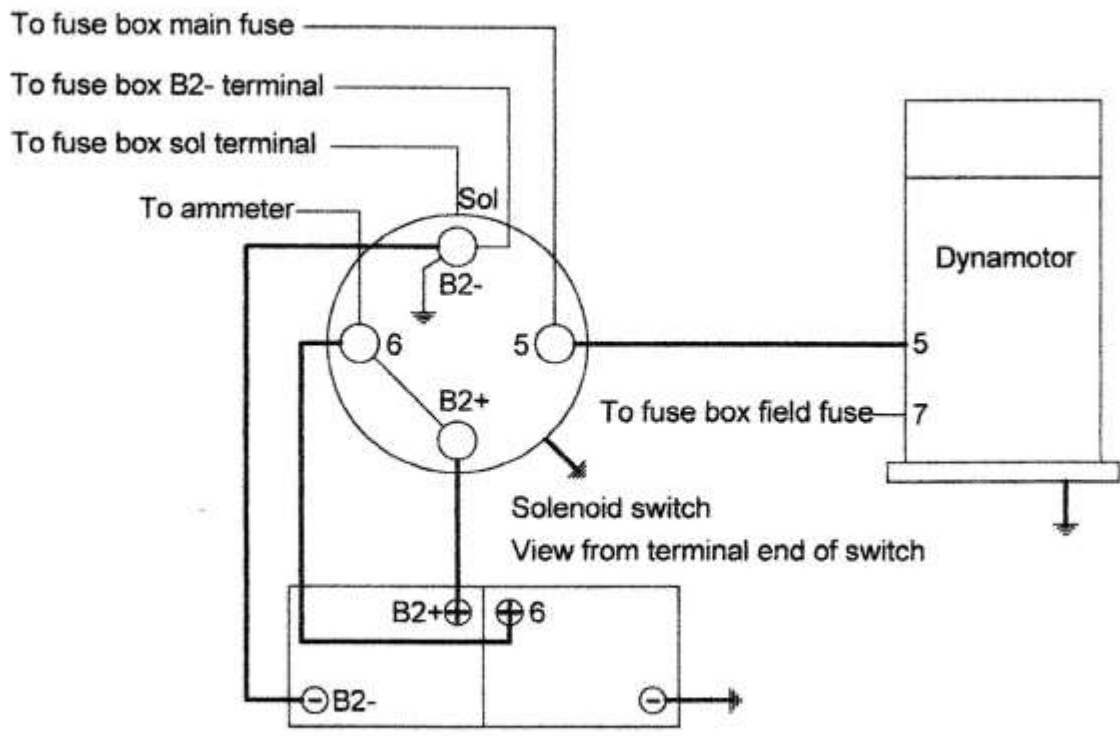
To fuse box main fuse

To fuse box B2- terminal

To fuse box sol terminal

To ammeter

Sol

B2-

6

5

B2+

Dynamotor

5

To fuse box field fuse

7

Solenoid switch

View from terminal end of switch

B2+

6

B2-